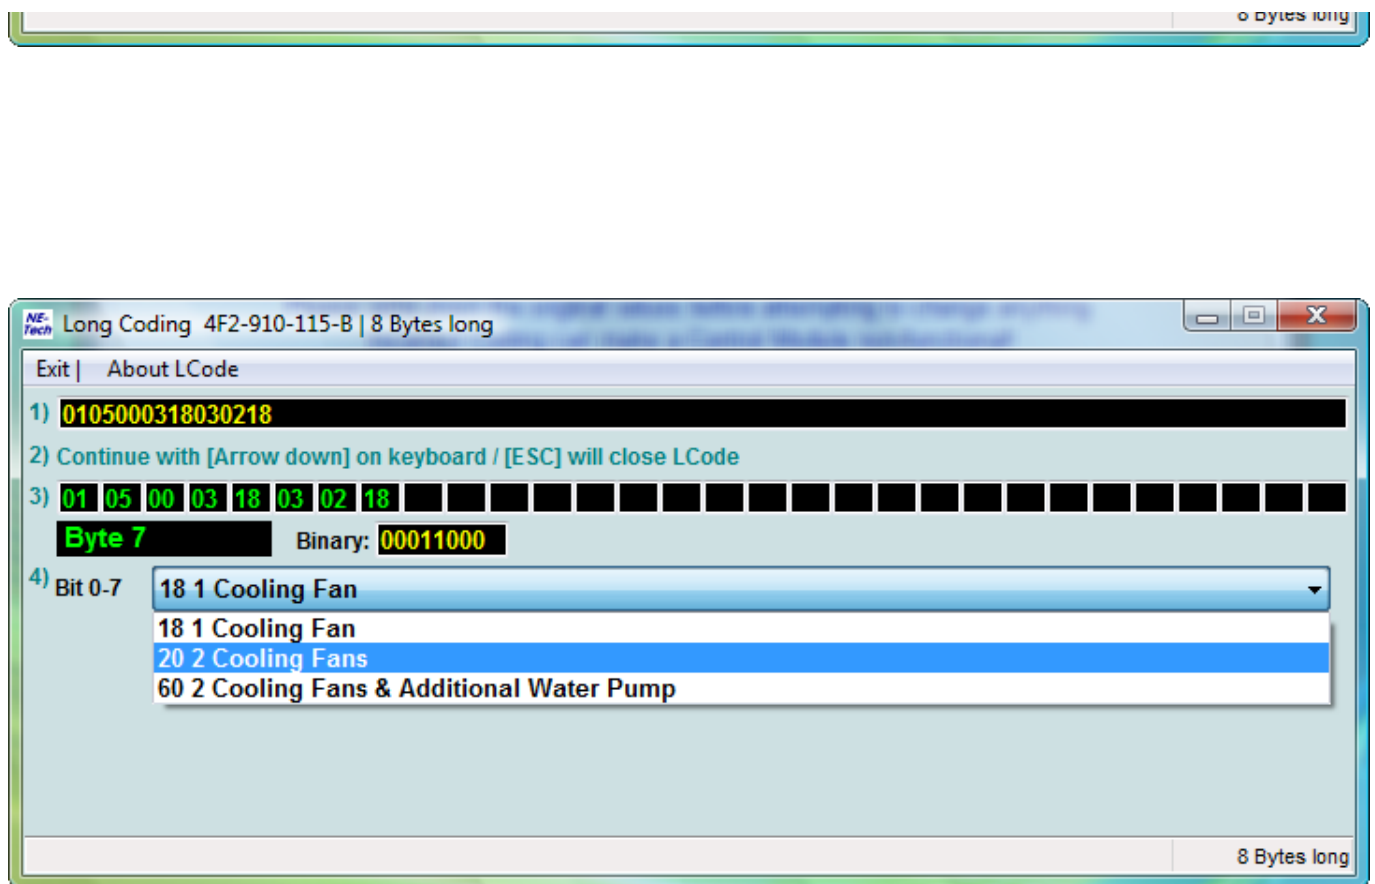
8 Bytes long

NE-Tech Long Coding 4F2-910-115-B | 8 Bytes long

Exit | About LCode

1) 0105000318030218

2) Continue with [Arrow down] on keyboard / [ESC] will close LCode

3) 01 05 00 03 18 03 02 18

Byte 7 Binary: 00011000

4) Bit 0-7 18 1 Cooling Fan

18 1 Cooling Fan
20 2 Cooling Fans
60 2 Cooling Fans & Additional Water Pump

8 Bytes long